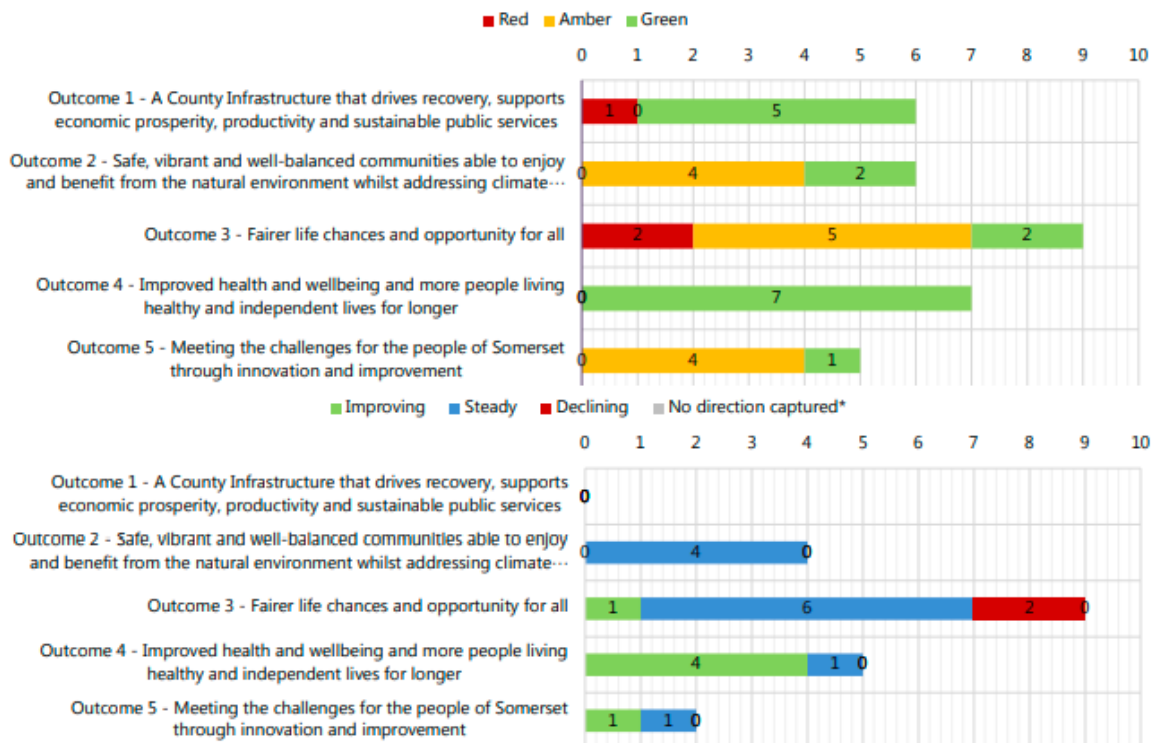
Red Amber Green

0 1 2 3 4 5 6 7 8 9 10

Outcome 1 - A County Infrastructure that drives recovery, supports economic prosperity, productivity and sustainable public services
1 0 5

Outcome 2 - Safe, vibrant and well-balanced communities able to enjoy and benefit from the natural environment whilst addressing climate…
0 4 2

Outcome 3 - Fairer life chances and opportunity for all
2 5 2

Outcome 4 - Improved health and wellbeing and more people living healthy and independent lives for longer
0 7

Outcome 5 - Meeting the challenges for the people of Somerset through innovation and improvement
0 4 1

Improving Steady Declining No direction captured*

0 1 2 3 4 5 6 7 8 9 10

Outcome 1 - A County Infrastructure that drives recovery, supports economic prosperity, productivity and sustainable public services
0

Outcome 2 - Safe, vibrant and well-balanced communities able to enjoy and benefit from the natural environment whilst addressing climate…
0 4 0

Outcome 3 - Fairer life chances and opportunity for all
1 6 2 0

Outcome 4 - Improved health and wellbeing and more people living healthy and independent lives for longer
4 1 0

Outcome 5 - Meeting the challenges for the people of Somerset through innovation and improvement
1 1 0